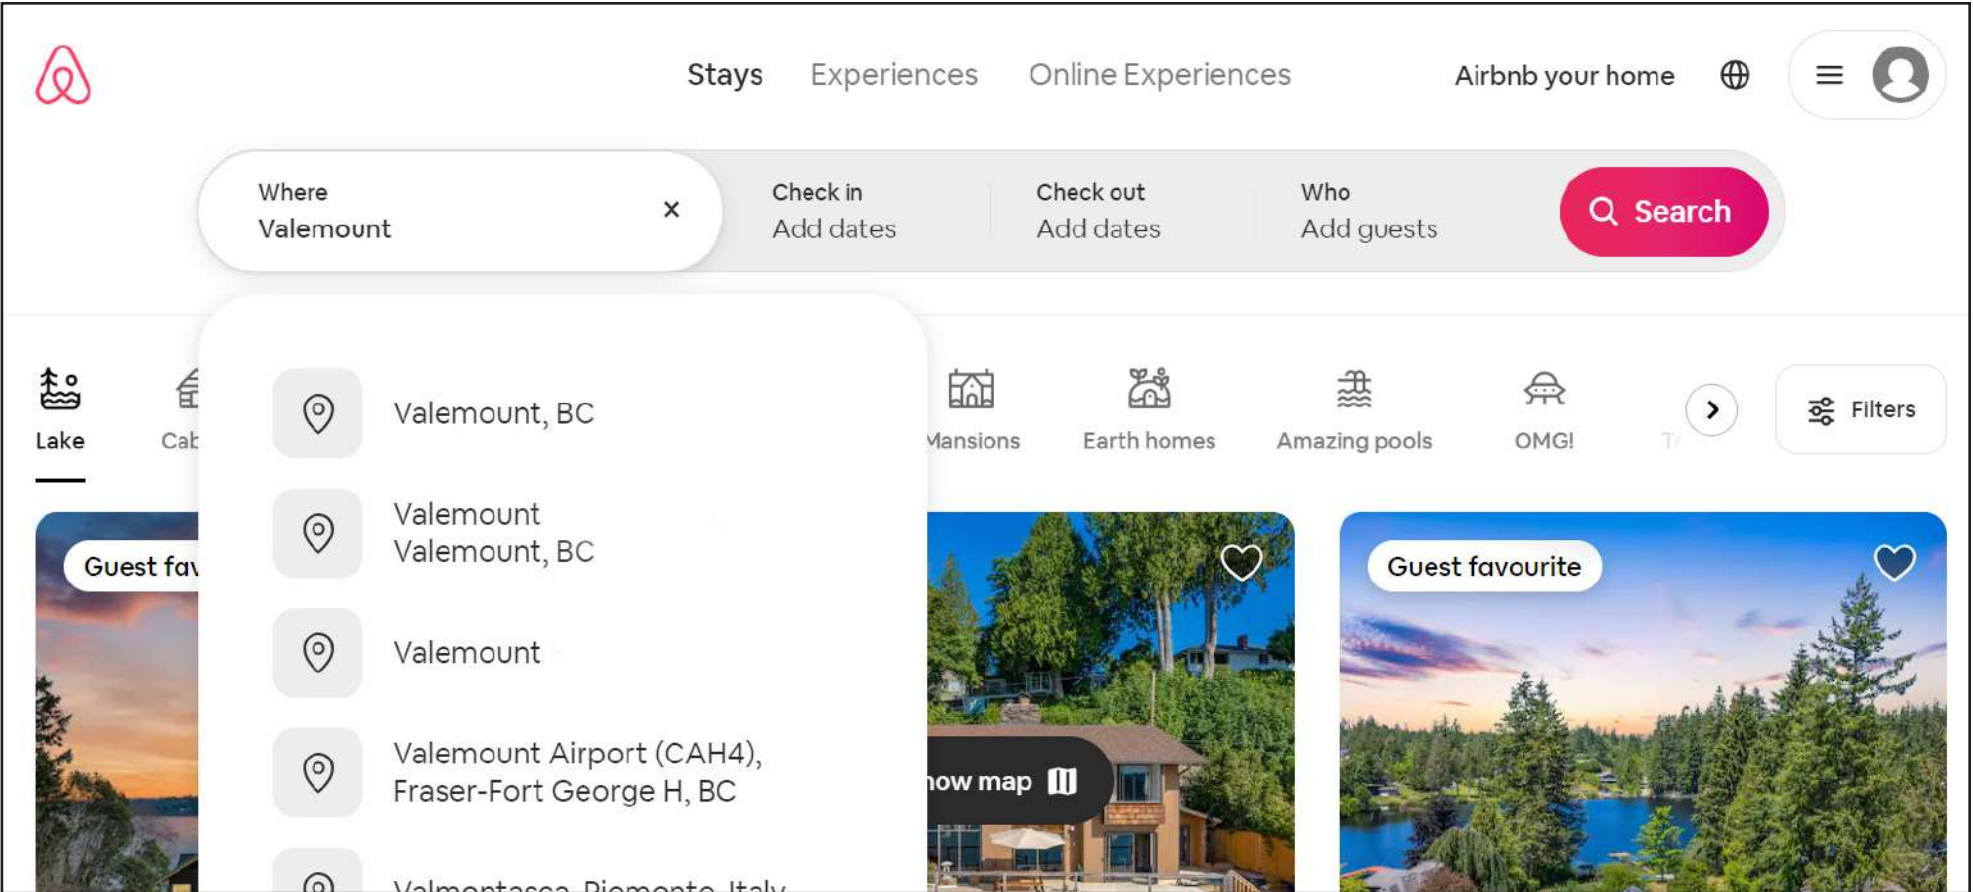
Stays Experiences Online Experiences

Airbnb your home

Where
Valemount

Check in
Add dates

Check out
Add dates

Who
Add guests

Search

Valemount, BC

Valemount
Valemount, BC

Valemount

Valemount Airport (CAH4), Fraser-Fort George H, BC

Valmontasca, Piemonte, Italy

Lake

Cab

Mansions

Earth homes

Amazing pools

OMG!

Tr

Filters

Guest fav

Guest favourite

how map